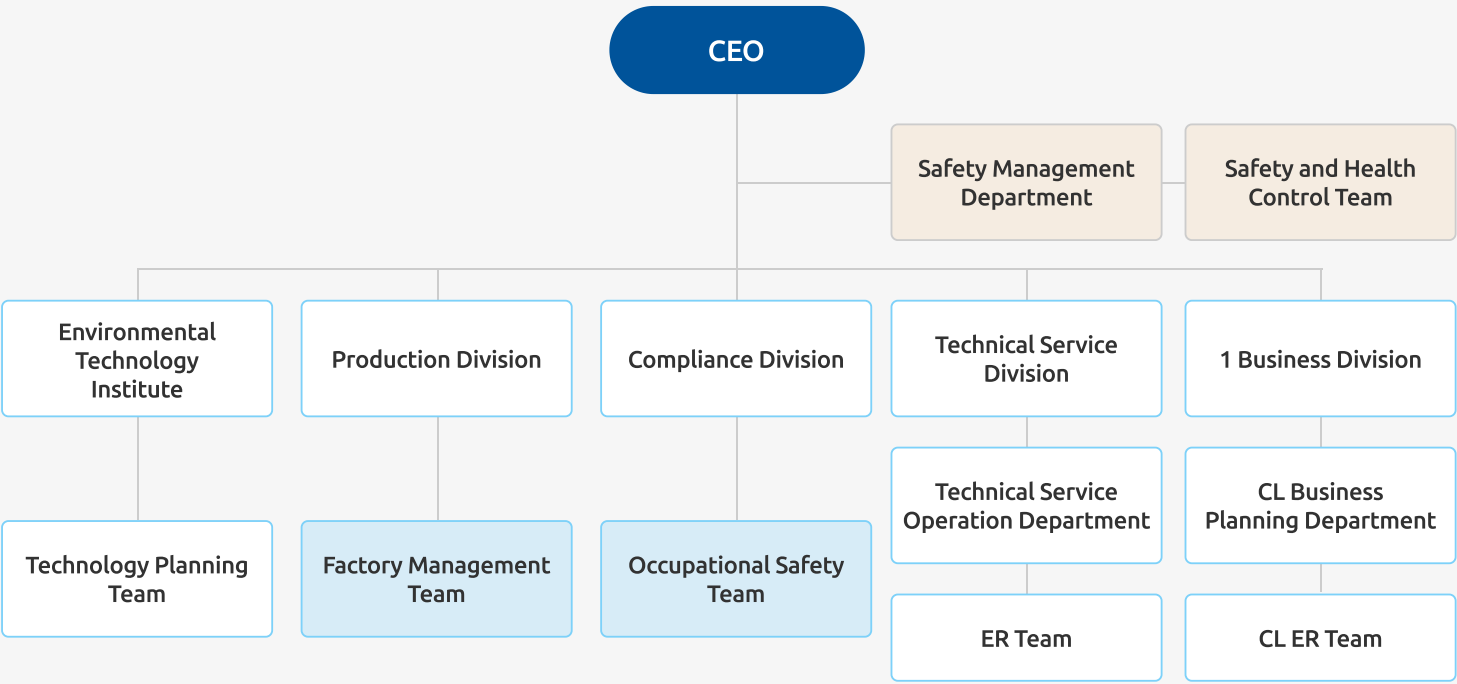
CEO

Safety Management Department

Safety and Health Control Team

Environmental Technology Institute

Technology Planning Team

Production Division

Factory Management Team

Compliance Division

Occupational Safety Team

Technical Service Division

Technical Service Operation Department

ER Team

1 Business Division

CL Business Planning Department

CL ER Team